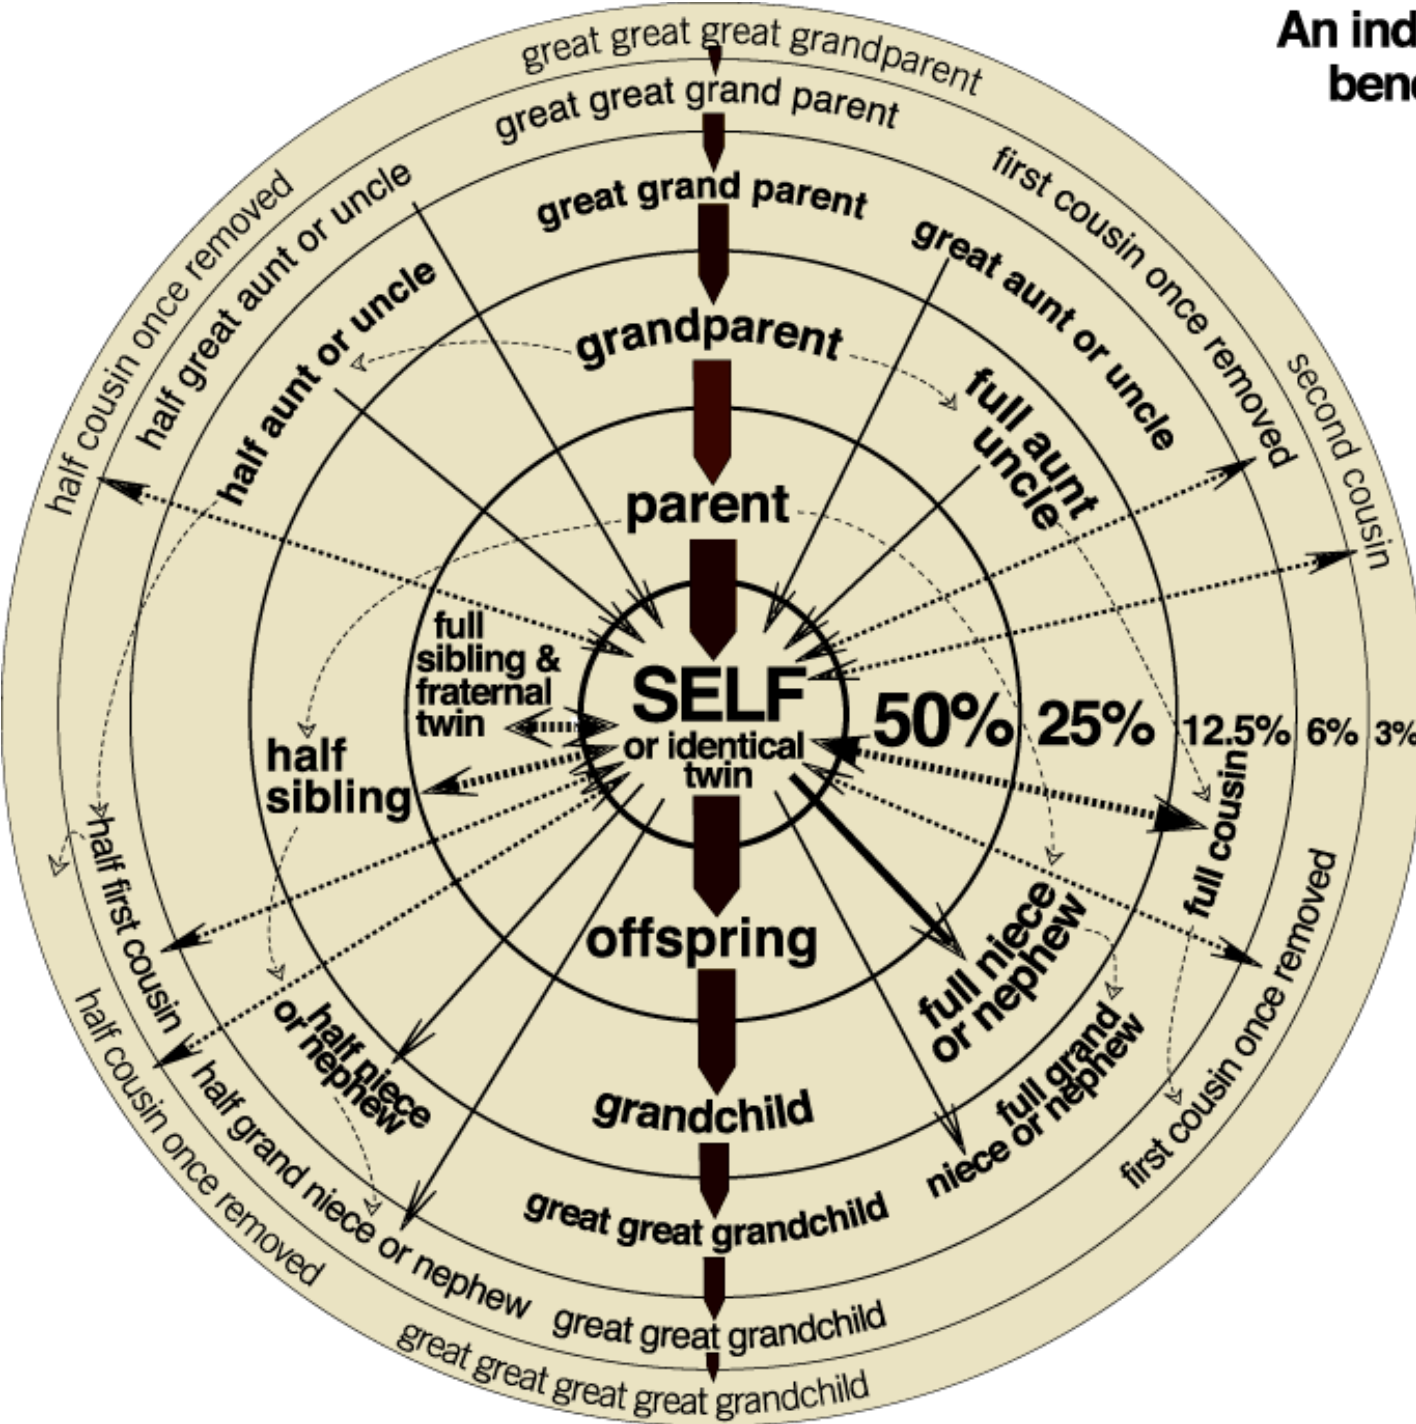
An ind
bene

great great great grandparent
great great grand parent
great grand parent
grandparent
parent
SELF
or identical twin
offspring
grandchild
great great grandchild
great great grandchild
great great great great grandchild

half cousin once removed
half great aunt or uncle
half aunt or uncle
full sibling & fraternal twin
half sibling
half first cousin
half cousin once removed
half niece or nephew
half grand niece or nephew

first cousin once removed
great aunt or uncle
full aunt uncle
second cousin
full cousin
full niece or nephew
full grand niece or nephew
first cousin once removed

50% 25% 12.5% 6% 3%